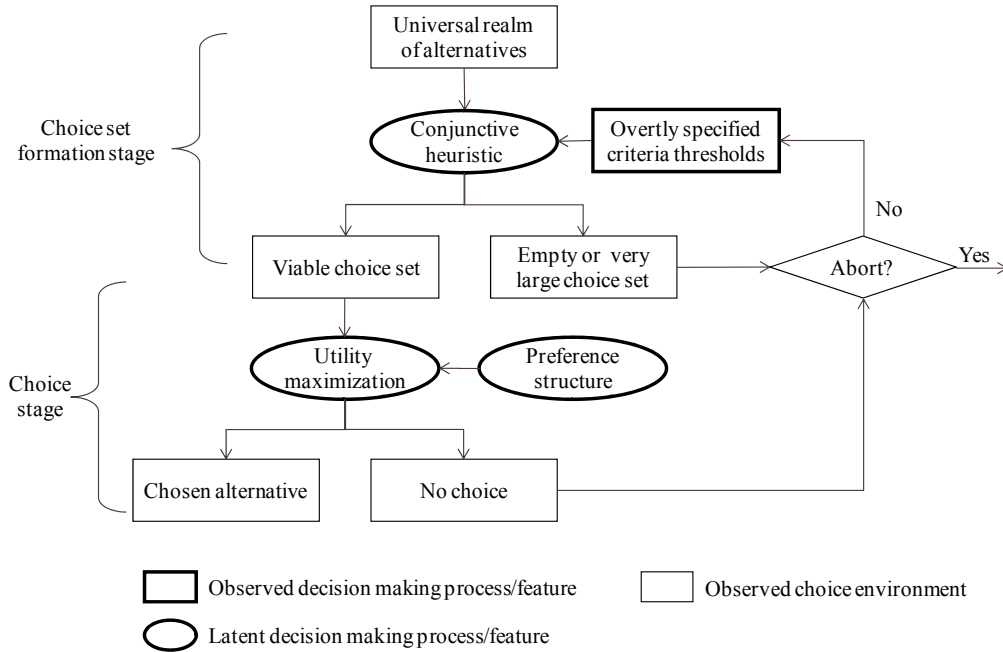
Universal realm of alternatives

Choice set formation stage

Conjunctive heuristic

Overtly specified criteria thresholds

No

Viable choice set

Empty or very large choice set

Abort?

Yes

Choice stage

Utility maximization

Preference structure

Chosen alternative

No choice

Observed decision making process/feature

Observed choice environment

Latent decision making process/feature